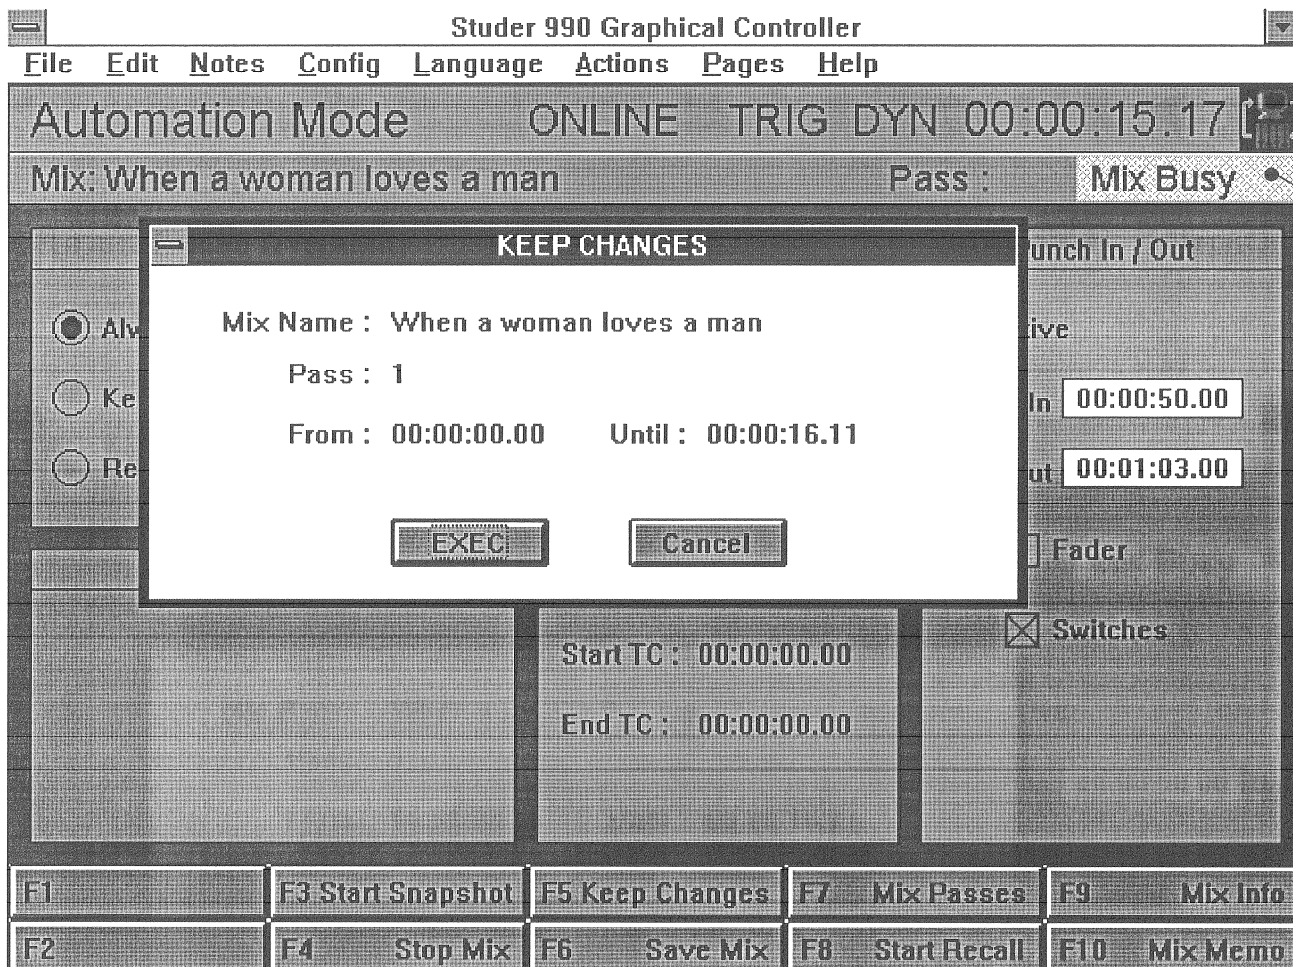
Studer 990 Graphical Controller

File Edit Notes Config Language Actions Pages Help

Automation Mode ONLINE TRIG DYN 00:00:15.17

Mix: When a woman loves a man Pass : Mix Busy

KEEP CHANGES

Mix Name : When a woman loves a man

Pass : 1

From : 00:00:00.00 Until : 00:00:16.11

EXEC Cancel

Alw

Ke

Re

unch In / Out

tive

In 00:00:50.00

ut 00:01:03.00

Fader

Switches

Start TC : 00:00:00.00

End TC : 00:00:00.00

F1

F3 Start Snapshot

F5 Keep Changes

F7 Mix Passes

F9 Mix Info

F2

F4 Stop Mix

F6 Save Mix

F8 Start Recall

F10 Mix Memo